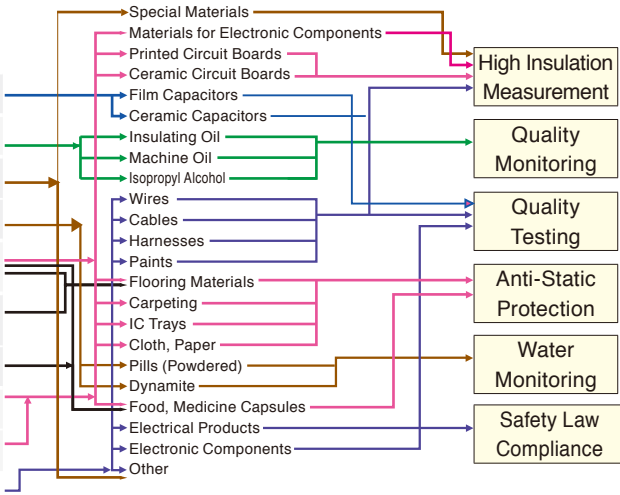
Special Materials
Materials for Electronic Components
Printed Circuit Boards
Ceramic Circuit Boards
Film Capacitors
Ceramic Capacitors
Insulating Oil
Machine Oil
Isopropyl Alcohol
Wires
Cables
Harnesses
Paints
Flooring Materials
Carpeting
IC Trays
Cloth, Paper
Pills (Powdered)
Dynamite
Food, Medicine Capsules
Electrical Products
Electronic Components
Other

High Insulation Measurement

Quality Monitoring

Quality Testing

Anti-Static Protection

Water Monitoring

Safety Law Compliance